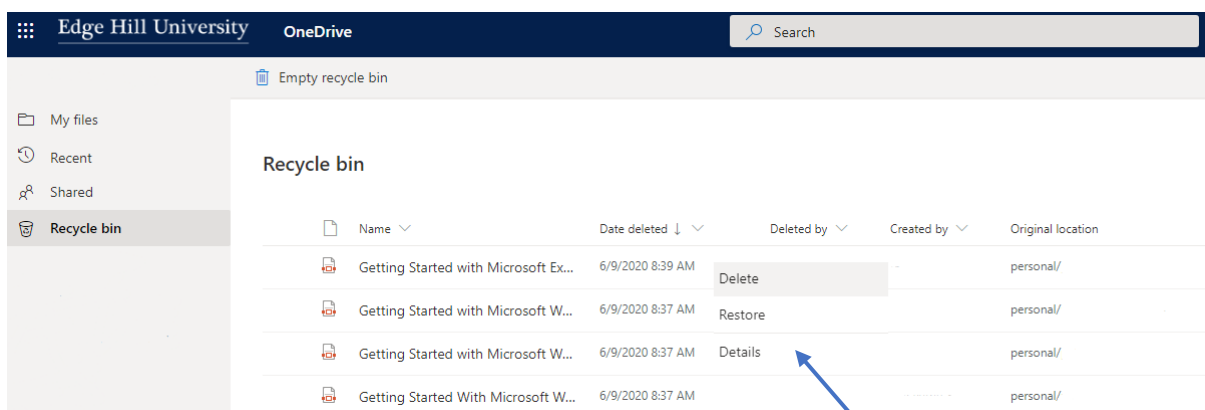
Edge Hill University OneDrive

Search

Empty recycle bin

My files
Recent
Shared
Recycle bin

Recycle bin

| | Name | Date deleted | Deleted by | Created by | Original location |
|---|---|---|---|---|---|
| | Getting Started with Microsoft Ex... | 6/9/2020 8:39 AM | | | personal/ |
| | Getting Started with Microsoft W... | 6/9/2020 8:37 AM | | | personal/ |
| | Getting Started with Microsoft W... | 6/9/2020 8:37 AM | | | personal/ |
| | Getting Started With Microsoft W... | 6/9/2020 8:37 AM | | | personal/ |

Delete
Restore
Details